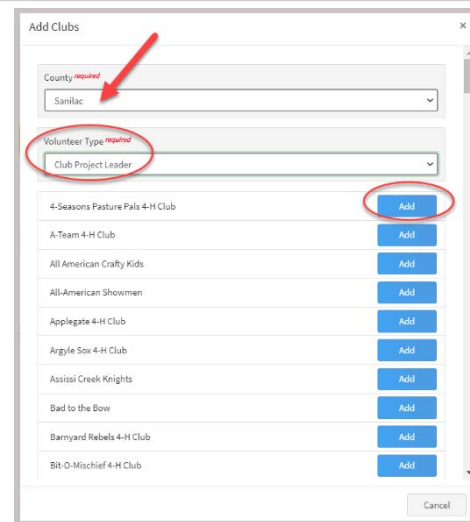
Add Clubs

×

County required

Sanilac

Volunteer Type required

Club Project Leader

| | |
|---|---|
| 4-Seasons Pasture Pals 4-H Club | Add |
| A-Team 4-H Club | Add |
| All American Crafty Kids | Add |
| All-American Showmen | Add |
| Applegate 4-H Club | Add |
| Argyle Sox 4-H Club | Add |
| Assissi Creek Knights | Add |
| Bad to the Bow | Add |
| Barnyard Rebels 4-H Club | Add |
| Bit-O-Mischief 4-H Club | Add |

Cancel